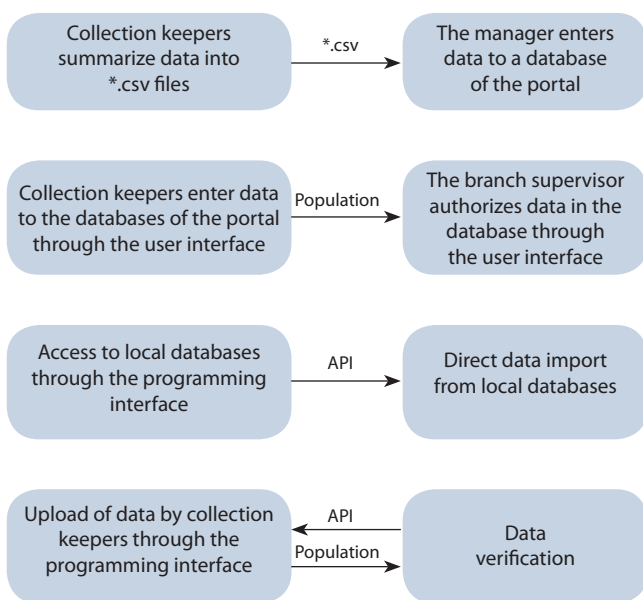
Collection keepers summarize data into *.csv files

*.csv

The manager enters data to a database of the portal

Collection keepers enter data to the databases of the portal through the user interface

Population

The branch supervisor authorizes data in the database through the user interface

Access to local databases through the programming interface

API

Direct data import from local databases

Upload of data by collection keepers through the programming interface

API

Population

Data verification